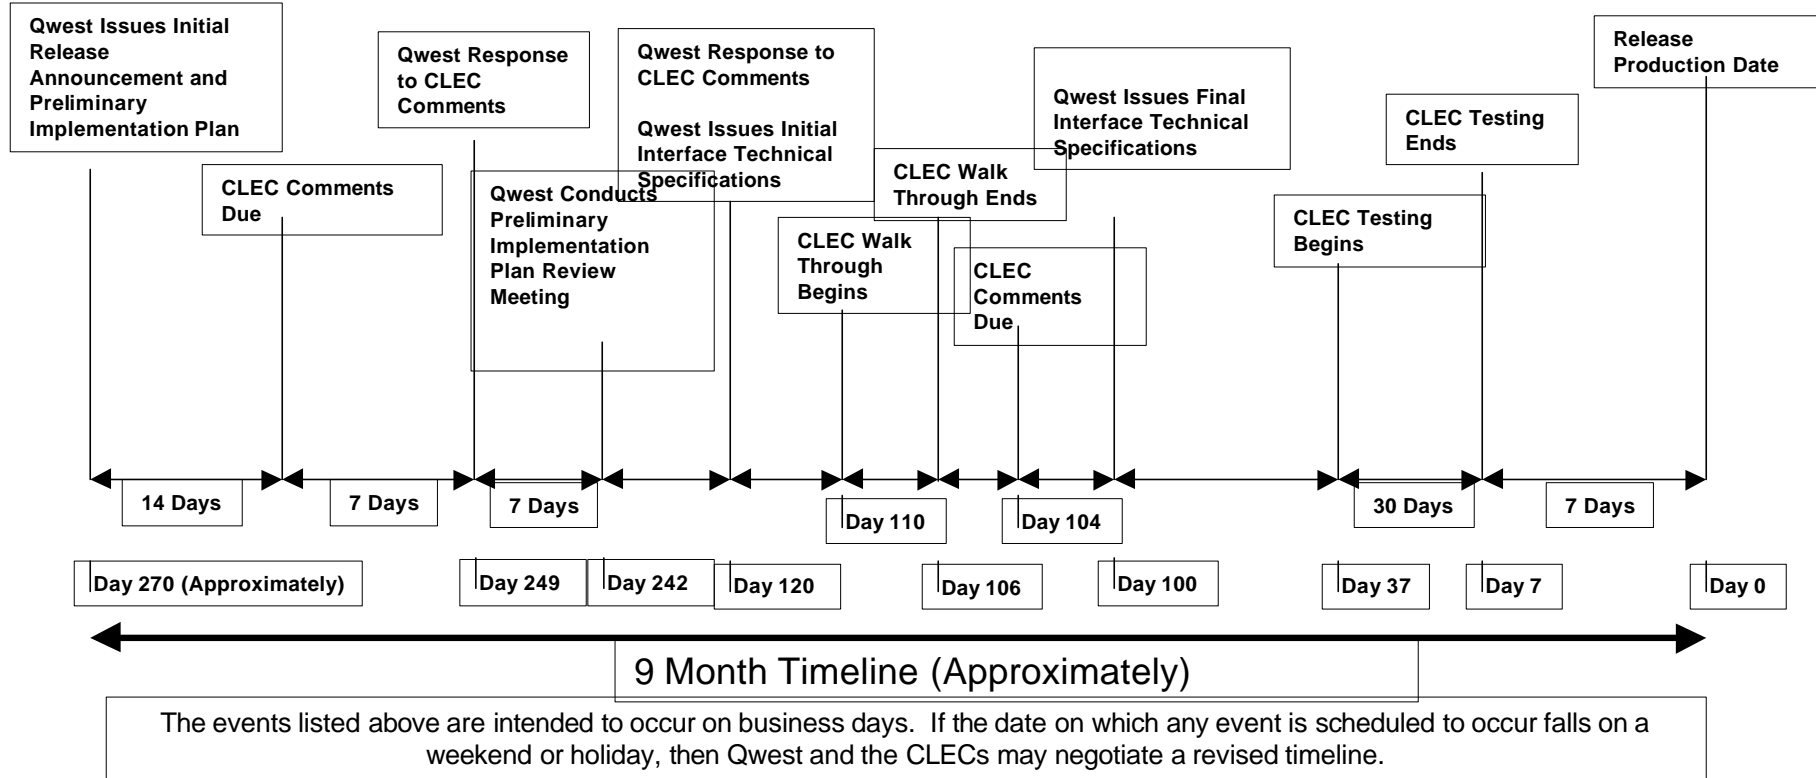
Qwest Issues Initial Release Announcement and Preliminary Implementation Plan

Qwest Response to CLEC Comments

Qwest Response to CLEC Comments

Qwest Issues Initial Interface Technical Specifications

Qwest Issues Final Interface Technical Specifications

Release Production Date

CLEC Testing Ends

CLEC Comments Due

Qwest Conducts Preliminary Implementation Plan Review Meeting

CLEC Walk Through Ends

CLEC Walk Through Begins

CLEC Comments Due

CLEC Testing Begins

14 Days

7 Days

7 Days

Day 110

Day 104

30 Days

7 Days

Day 270 (Approximately)

Day 249

Day 242

Day 120

Day 106

Day 100

Day 37

Day 7

Day 0

9 Month Timeline (Approximately)

The events listed above are intended to occur on business days. If the date on which any event is scheduled to occur falls on a weekend or holiday, then Qwest and the CLECs may negotiate a revised timeline.